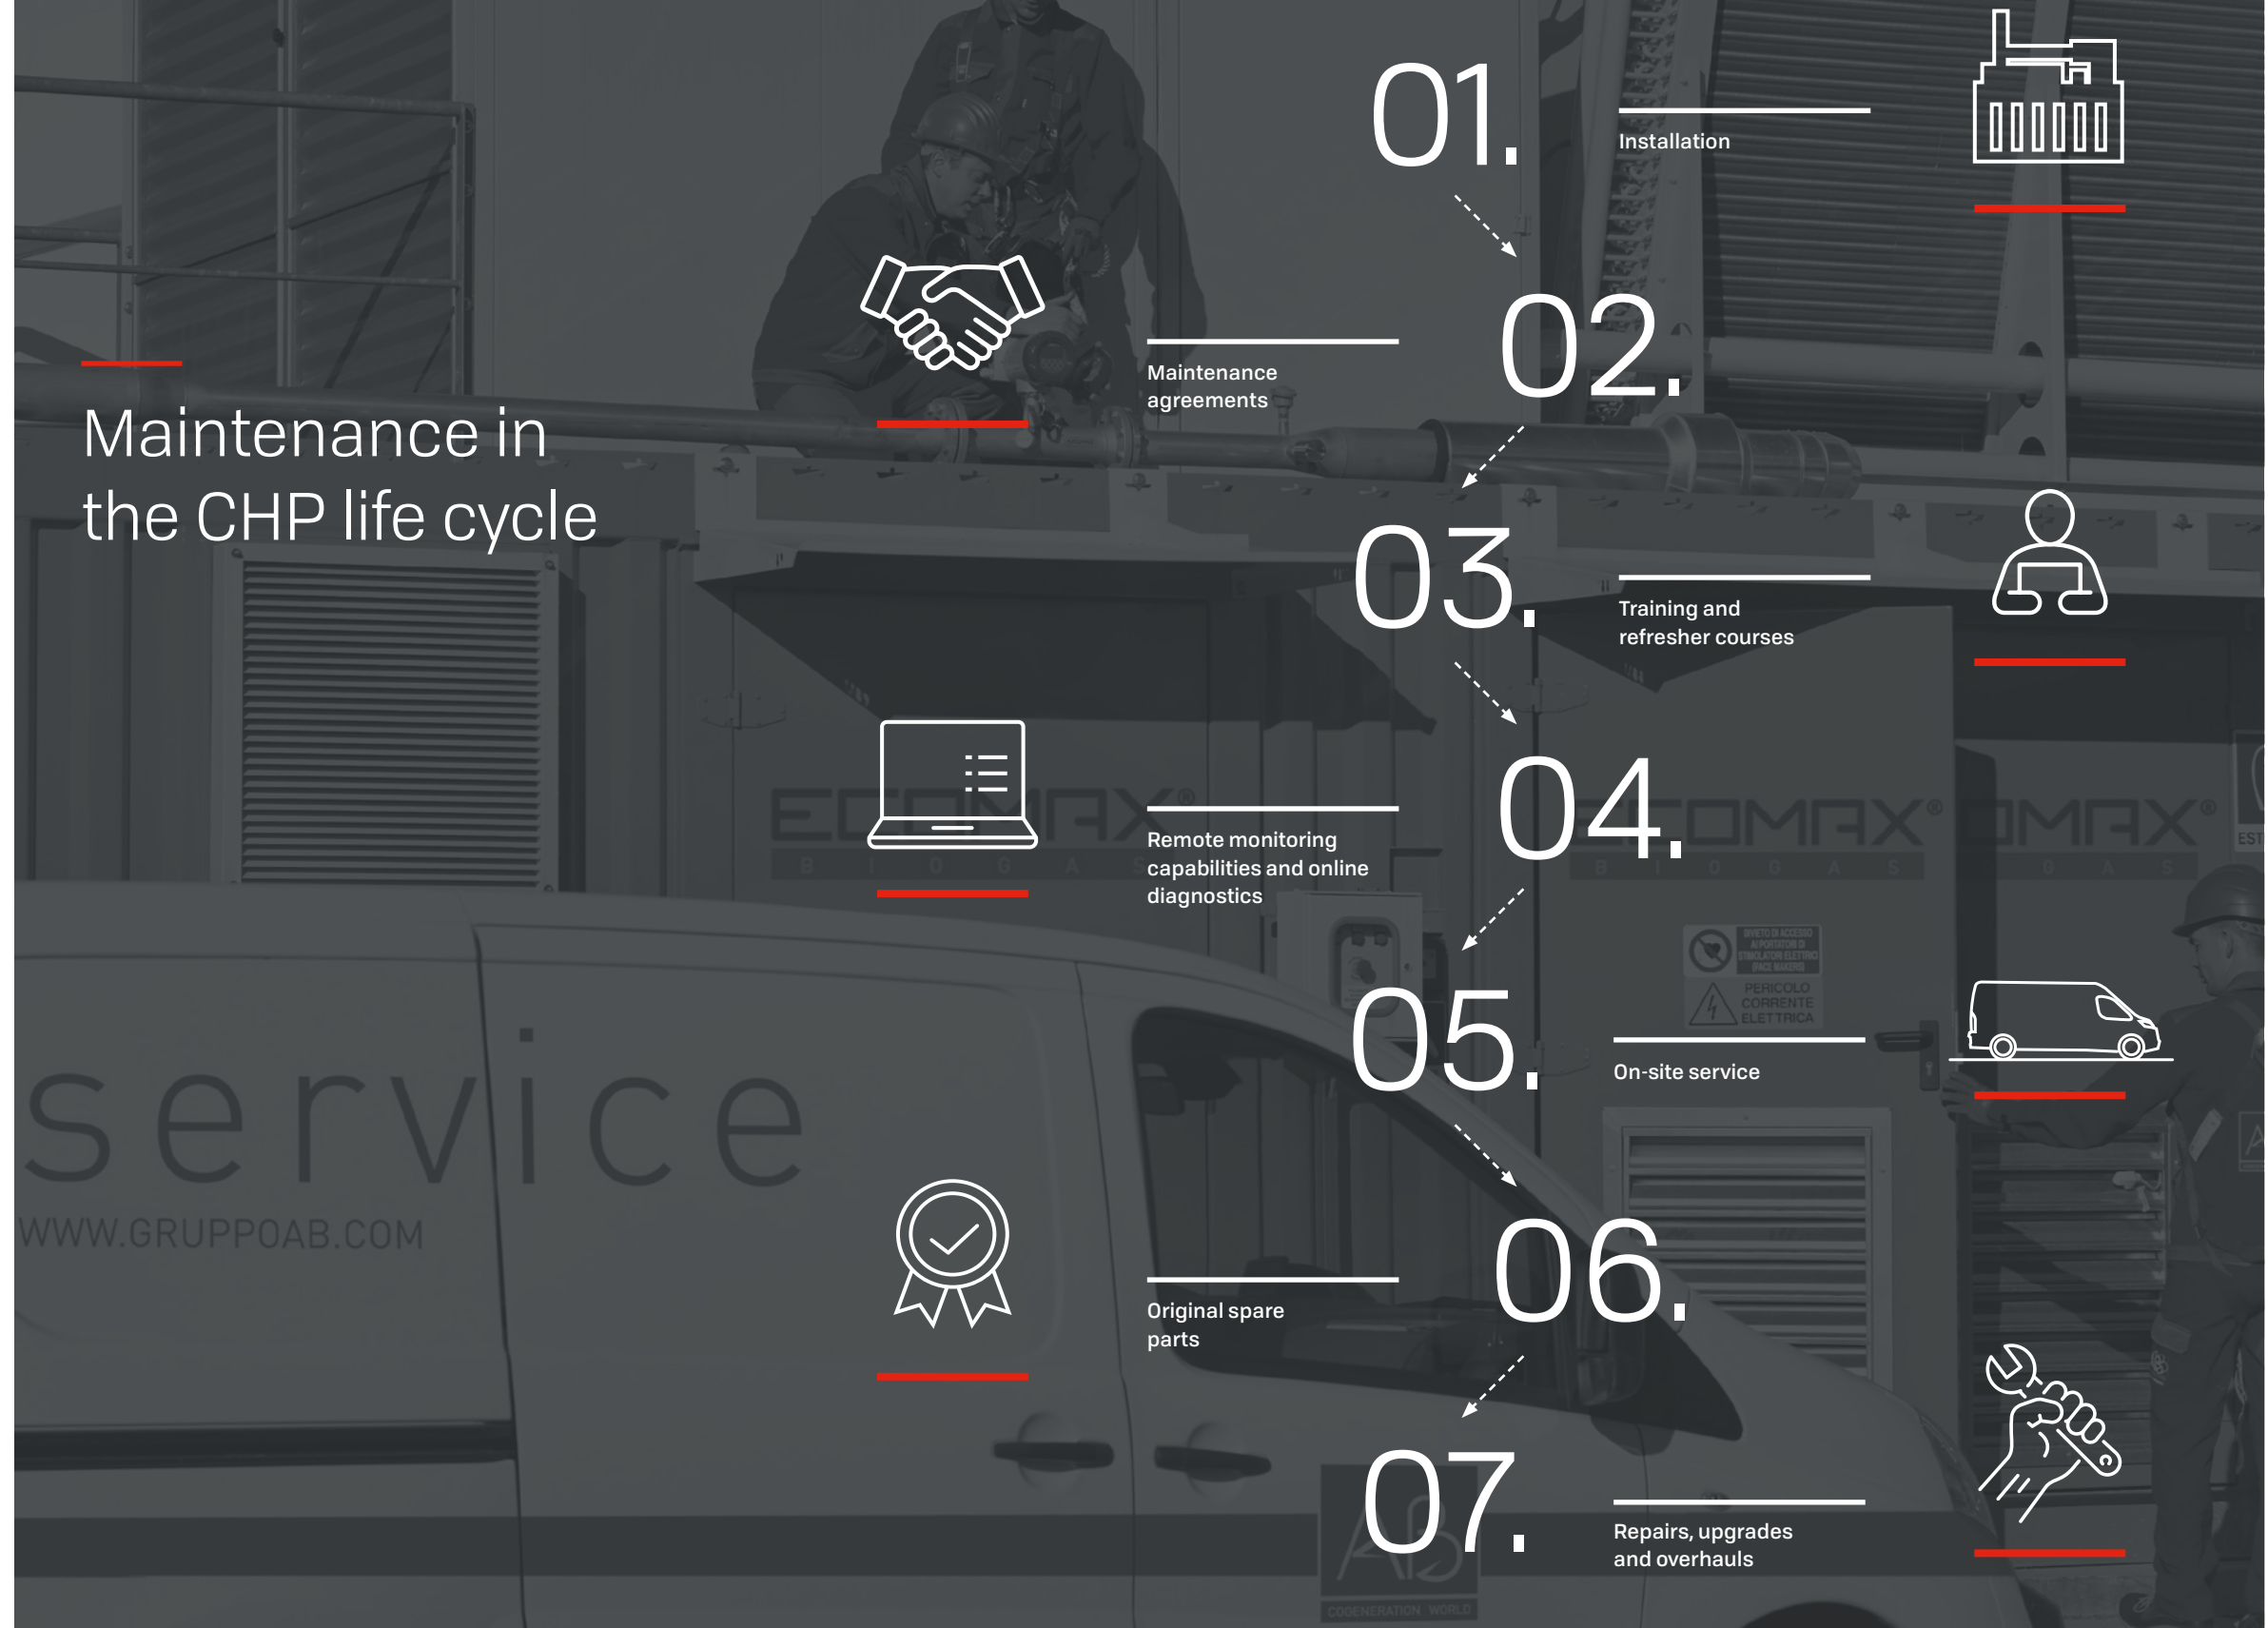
Maintenance in the CHP life cycle

01.
Installation

02.
Maintenance agreements

03.
Training and refresher courses

04.
Remote monitoring capabilities and online diagnostics

05.
On-site service

06.
Original spare parts

07.
Repairs, upgrades and overhauls

service
WWW.GRUPPOAB.COM

ECOMAX®
BIOGAS

PERICOLO CORRENTE ELETTRICA

AB
COGENERATION WORLD